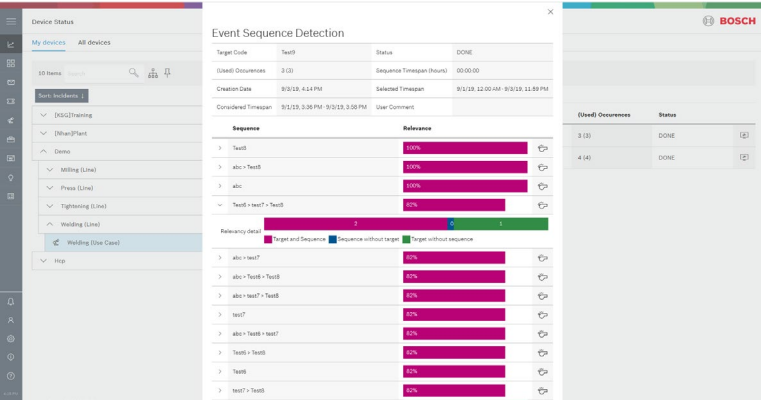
Device Status

My devices All devices

10 Items

Sort: Incidents ↓

[KSG]Training

[Nhav]Plant

Demo

Milling (Line)

Press (Line)

Tightening (Line)

Welding (Line)

Welding (Use Case)

Hcp

BOSCH

(Used) Occurences | Status
3 (3) | DONE
4 (4) | DONE

×

Event Sequence Detection

| Target Code | Test9 | Status | DONE |
|---|---|---|---|
| (Used) Occurences | 3 (3) | Sequence Timespan (hours) | 00:00:00 |
| Creation Date | 9/3/19, 4:14 PM | Selected Timespan | 9/1/19, 12:00 AM - 9/3/19, 11:59 PM |
| Considered Timespan | 9/1/19, 3:36 PM - 9/3/19, 3:58 PM | User Comment | |

| Sequence | Relevance |
|---|---|
| Test6 | 100% |
| abc > Test6 | 100% |
| abc | 100% |
| Test6 > test7 > Test8 | 82% |

Relevancy detail: 2 0 1

Target and Sequence  Sequence without target  Target without sequence

| Sequence | Relevance |
|---|---|
| abc > test7 | 82% |
| abc > Test6 > Test8 | 82% |
| abc > test7 > Test8 | 82% |
| test7 | 82% |
| abc > Test6 > test7 | 82% |
| Test6 > Test8 | 82% |
| Test8 | 82% |
| test7 > Test8 | 82% |